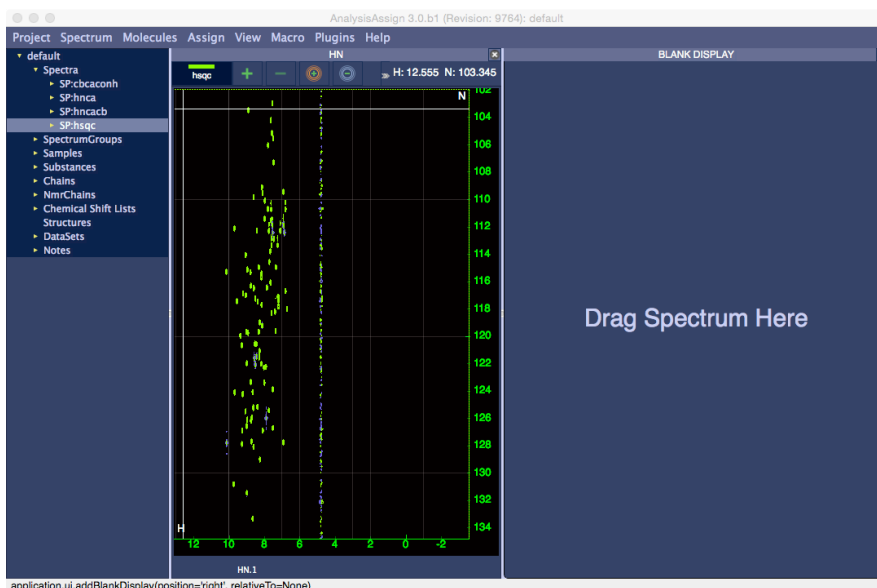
AnalysisAssign 3.0.b1 (Revision: 9764): default

Project Spectrum Molecules Assign View Macro Plugins Help

default
Spectra
SP:cbcaconh
SP:hnca
SP:hncacb
SP:hsqc
SpectrumGroups
Samples
Substances
Chains
NmrChains
Chemical Shift Lists
Structures
DataSets
Notes

HN

hsqc

H: 12.555 N: 103.345

N

102
104
106
108
110
112
114
116
118
120
122
124
126
128
130
132
134

H

12 10 8 6 4 2 0 -2

HN.1

BLANK DISPLAY

Drag Spectrum Here

application.ui.addBlankDisplay(position='right', relativeTo=None)